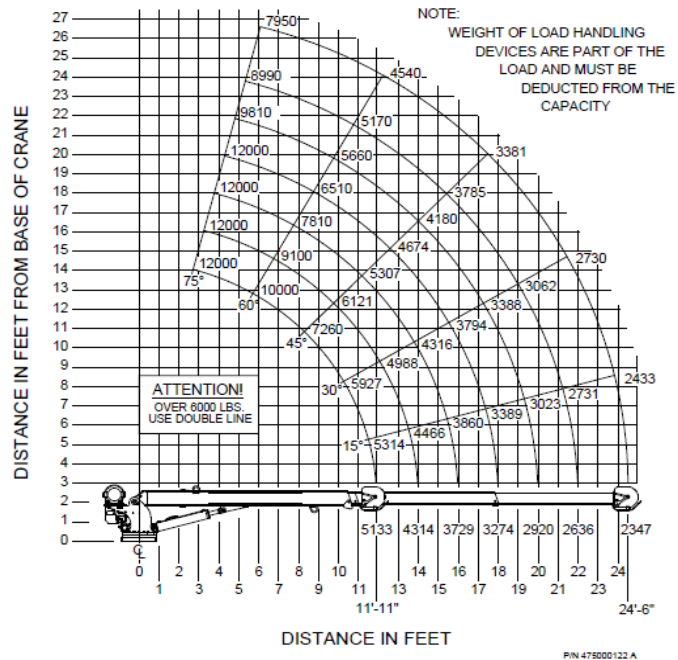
NOTE:
WEIGHT OF LOAD HANDLING DEVICES ARE PART OF THE LOAD AND MUST BE DEDUCTED FROM THE CAPACITY

DISTANCE IN FEET FROM BASE OF CRANE

27
26
25
24
23
22
21
20
19
18
17
16
15
14
13
12
11
10
9
8
7
6
5
4
3
2
1
0

7950
8990
9810
12000
12000
12000
12000
75°
4540
5170
5660
6510
7810
9100
10000
60°
3381
3785
4180
4674
5307
6121
7260
45°
2730
3062
3388
3794
4316
4988
5927
30°
2433
2731
3023
3389
3860
4466
5314
15°

ATTENTION!
OVER 6000 LBS.
USE DOUBLE LINE

5133
4314
3729
3274
2920
2636
2347

℄
0 1 2 3 4 5 6 7 8 9 10 11 12 13 14 15 16 17 18 19 20 21 22 23 24
11'-11"
24'-6"

DISTANCE IN FEET

P/N 475000122 A